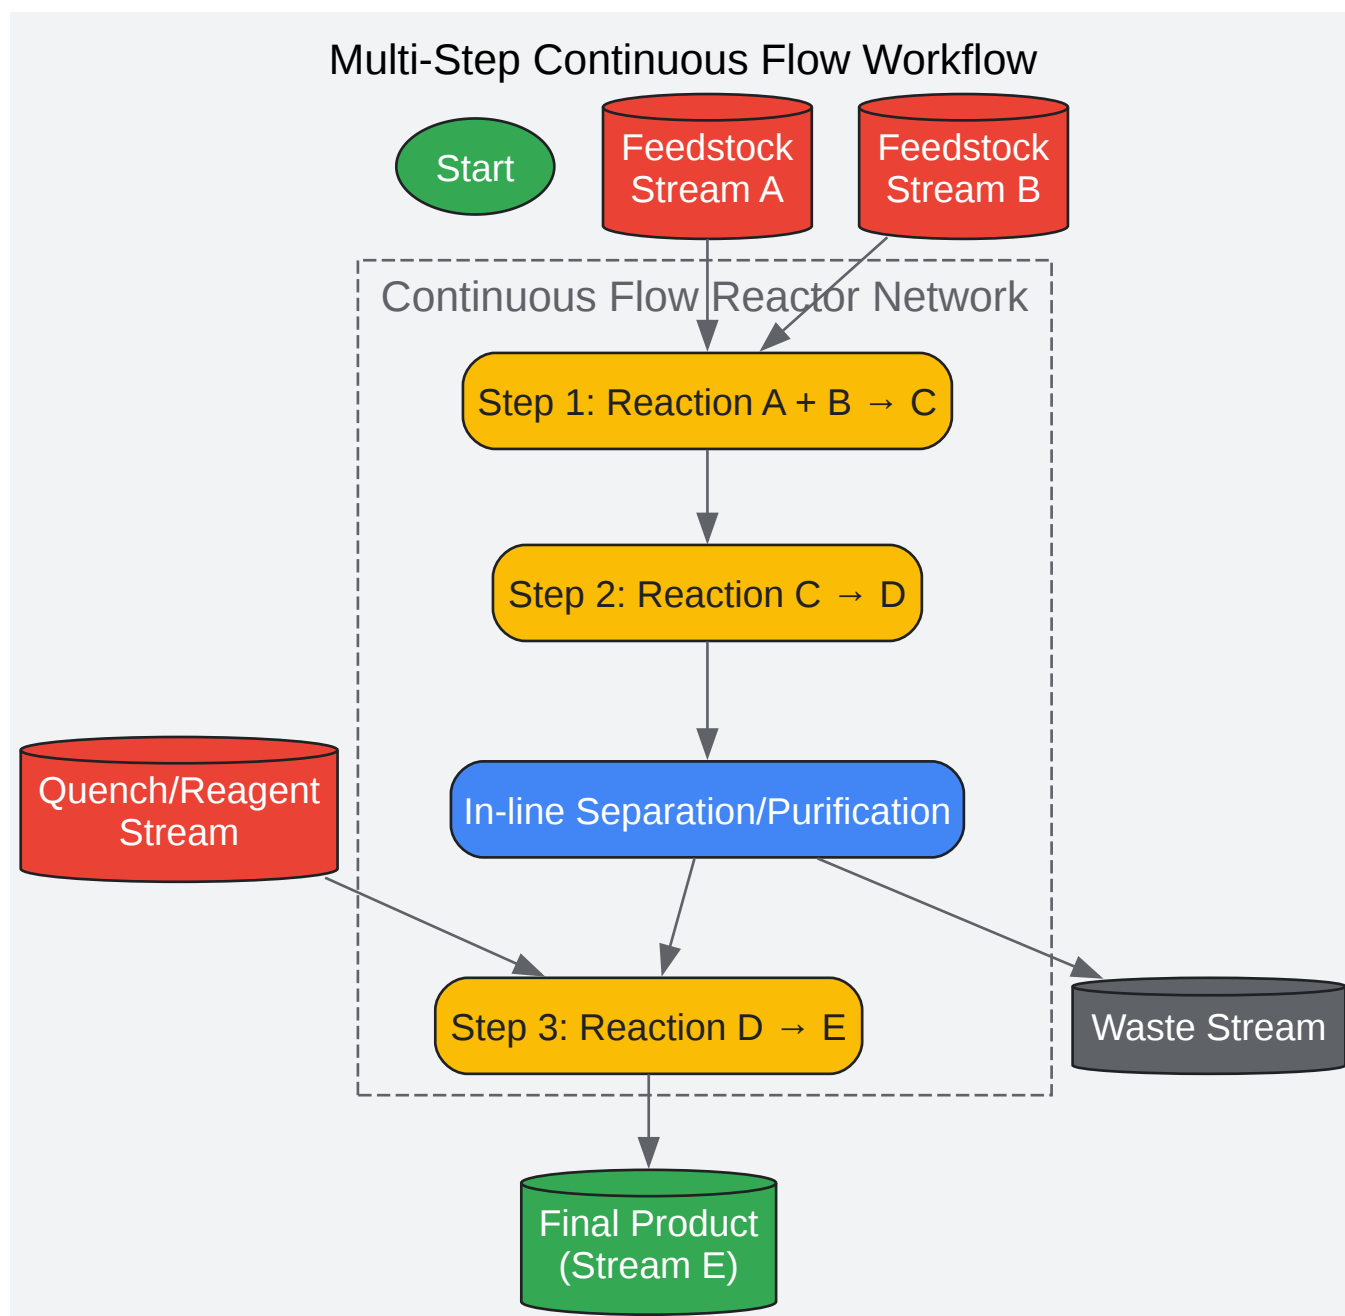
Multi-Step Continuous Flow Workflow

Start

Feedstock Stream A

Feedstock Stream B

Continuous Flow Reactor Network

Step 1: Reaction A + B → C

Step 2: Reaction C → D

In-line Separation/Purification

Quench/Reagent Stream

Step 3: Reaction D → E

Waste Stream

Final Product (Stream E)